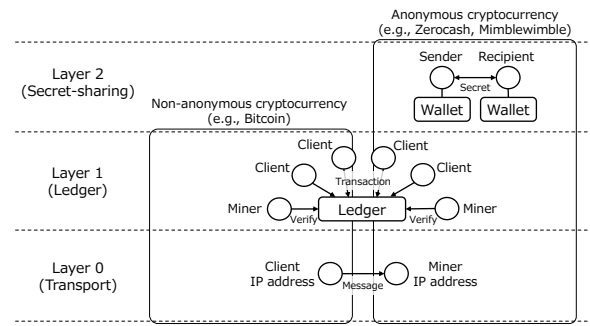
Anonymous cryptocurrency
(e.g., Zerocash, Mimblewimble)

Layer 2
(Secret-sharing)

Sender
Recipient
Secret
Wallet
Wallet

Non-anonymous cryptocurrency
(e.g., Bitcoin)

Layer 1
(Ledger)

Client
Client
Client
Client
Transaction
Miner
Verify
Ledger
Verify
Miner

Layer 0
(Transport)

Client
IP address
Message
Miner
IP address